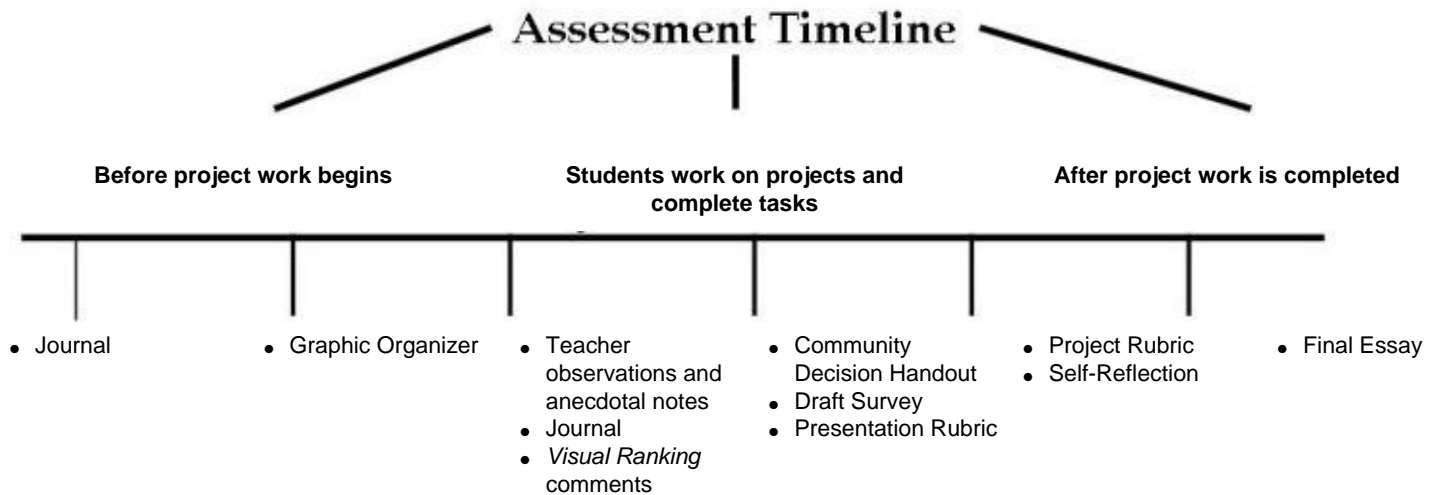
Assessment Timeline

**Before project work begins**

**Students work on projects and complete tasks**

**After project work is completed**

- Journal

- Graphic Organizer

- Teacher observations and anecdotal notes
- Journal
- *Visual Ranking* comments

- Community Decision Handout
- Draft Survey
- Presentation Rubric

- Project Rubric
- Self-Reflection

- Final Essay